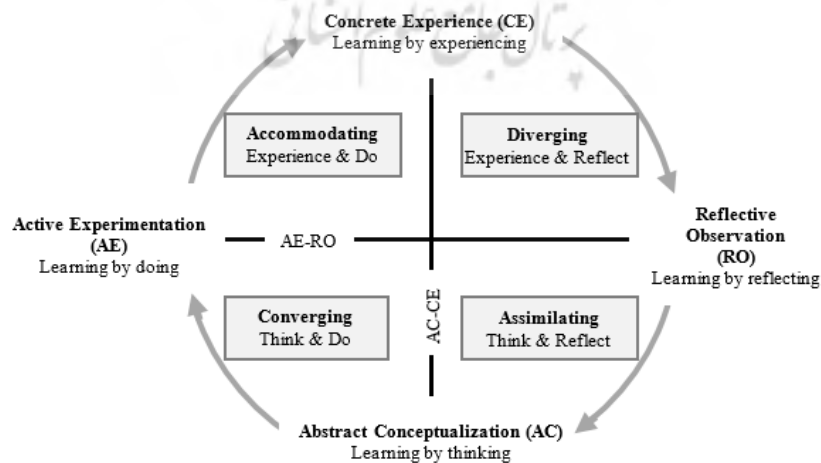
Concrete Experience (CE)
Learning by experiencing

Accommodating
Experience & Do

Diverging
Experience & Reflect

Active Experimentation (AE)
Learning by doing

AE-RO

Reflective Observation (RO)
Learning by reflecting

Converging
Think & Do

AC-CE

Assimilating
Think & Reflect

Abstract Conceptualization (AC)
Learning by thinking